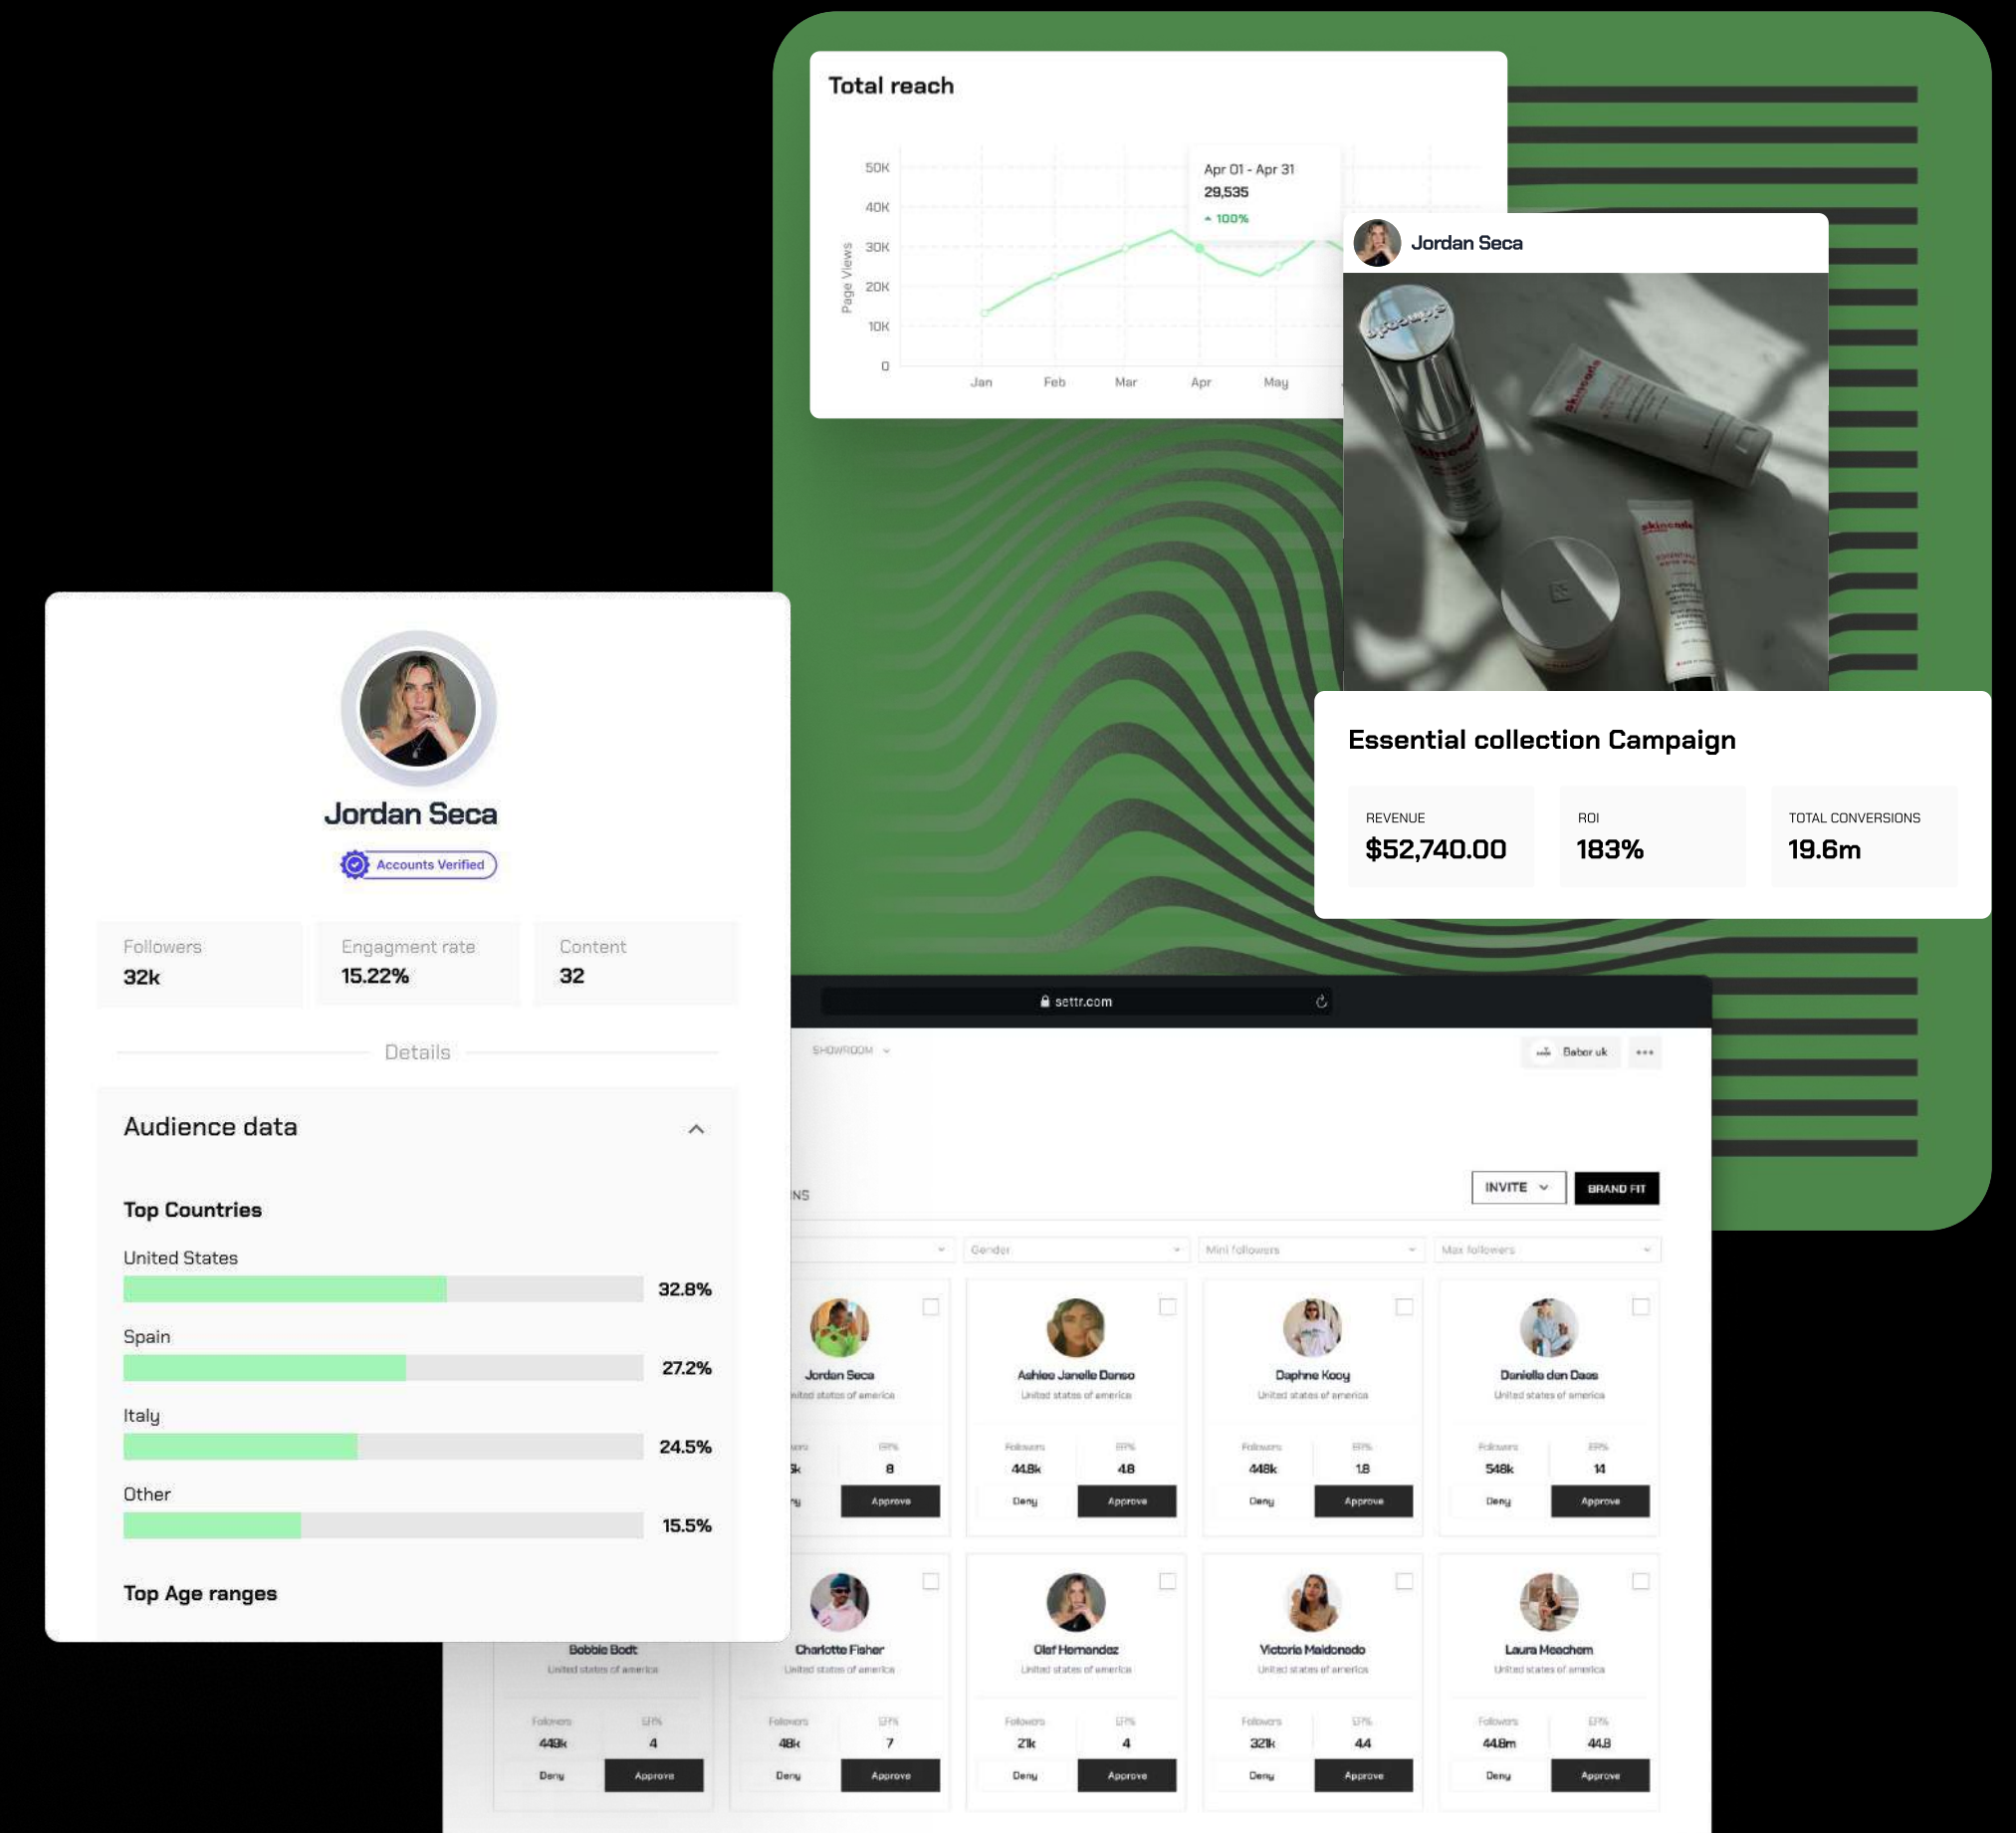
Total reach

50K
40K
30K
20K
10K
0
Page Views
Jan Feb Mar Apr May

Apr 01 - Apr 31
29,535
100%

Jordan Seca

Essential collection Campaign

REVENUE
$52,740.00

ROI
183%

TOTAL CONVERSIONS
19.6m

Jordan Seca
Accounts Verified

Followers
32k

Engagment rate
15.22%

Content
32

Details

Audience data

Top Countries

United States
32.8%

Spain
27.2%

Italy
24.5%

Other
15.5%

Top Age ranges

settr.com

SHOWROOM

Babor uk

INVITE
BRAND FIT

Gender
Mini followers
Max followers

Jordan Seca
United states of america
8
Approve

Ashlee Janelle Danso
United states of america
Followers 44.8k
ER% 4.8
Deny
Approve

Daphne Kooy
United states of america
Followers 448k
ER% 1.8
Deny
Approve

Daniella den Daas
United states of america
Followers 548k
ER% 14
Deny
Approve

Bobbie Bodt
United states of america
Followers 449k
ER% 4
Deny
Approve

Charlotte Fisher
United states of america
Followers 48k
ER% 7
Deny
Approve

Olaf Hernandez
United states of america
Followers 21k
ER% 4
Deny
Approve

Victoria Maldonado
United states of america
Followers 321k
ER% 44
Deny
Approve

Laura Meacham
United states of america
Followers 44.8m
ER% 44.8
Deny
Approve